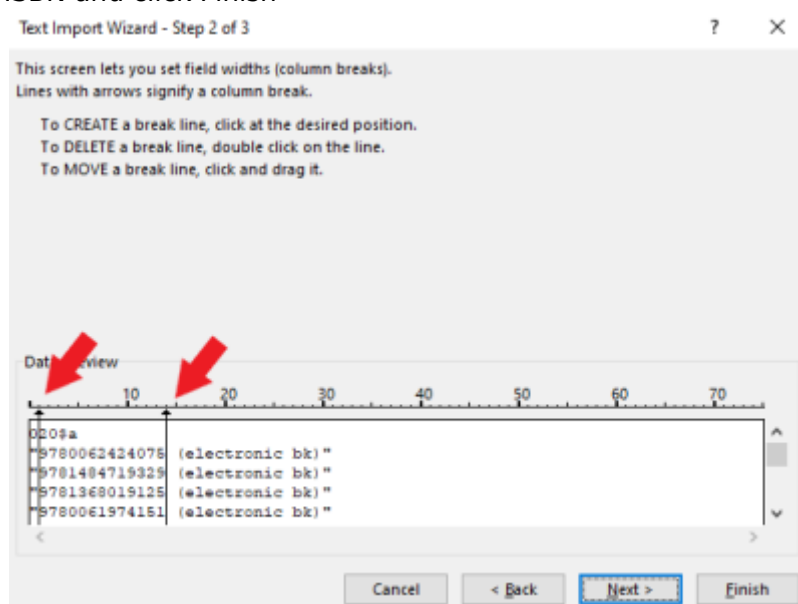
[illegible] and click Finish

Text Import Wizard - Step 2 of 3

?

×

This screen lets you set field widths (column breaks).
Lines with arrows signify a column break.

To CREATE a break line, click at the desired position.
To DELETE a break line, double click on the line.
To MOVE a break line, click and drag it.

Dat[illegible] view

10 20 30 40 50 60 70

020$a
"9780062424075 (electronic bk)"
"9781484719329 (electronic bk)"
"9781368019125 (electronic bk)"
"9780061974151 (electronic bk)"

Cancel

< Back

Next >

Finish